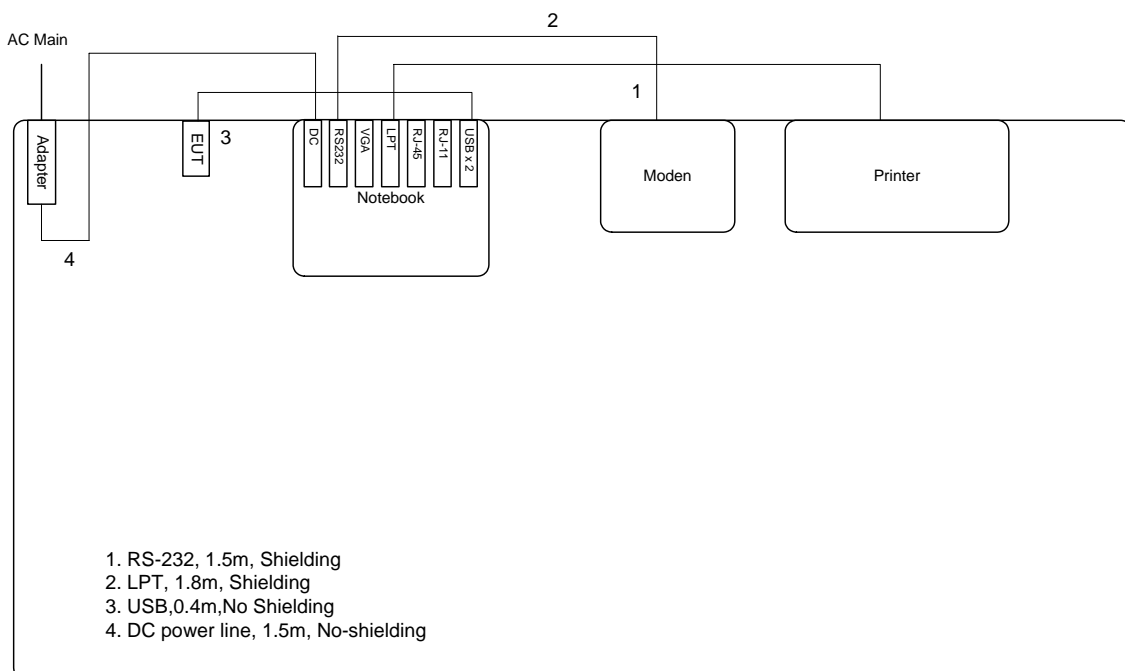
AC Main

2

1

Adapter

EUT

3

DC

RS232

VGA

LPT

RJ-45

RJ-11

USB x 2

Notebook

Moden

Printer

4

1. RS-232, 1.5m, Shielding
2. LPT, 1.8m, Shielding
3. USB,0.4m,No Shielding
4. DC power line, 1.5m, No-shielding